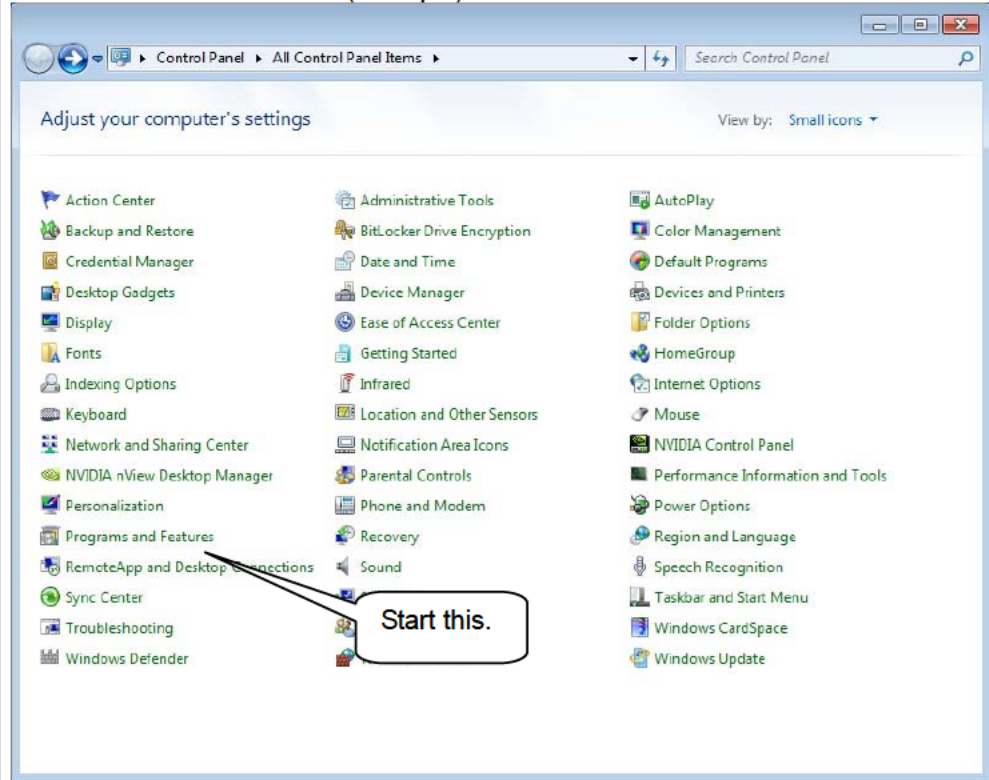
Control Panel ▸ All Control Panel Items ▸

Search Control Panel

Adjust your computer's settings

View by: Small icons ▾

Action Center
Backup and Restore
Credential Manager
Desktop Gadgets
Display
Fonts
Indexing Options
Keyboard
Network and Sharing Center
NVIDIA nView Desktop Manager
Personalization
Programs and Features
RemoteApp and Desktop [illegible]nections
Sync Center
Troubleshooting
Windows Defender

Administrative Tools
BitLocker Drive Encryption
Date and Time
Device Manager
Ease of Access Center
Getting Started
Infrared
Location and Other Sensors
Notification Area Icons
Parental Controls
Phone and Modem
Recovery
Sound
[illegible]
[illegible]
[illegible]

AutoPlay
Color Management
Default Programs
Devices and Printers
Folder Options
HomeGroup
Internet Options
Mouse
NVIDIA Control Panel
Performance Information and Tools
Power Options
Region and Language
Speech Recognition
Taskbar and Start Menu
Windows CardSpace
Windows Update

Start this.